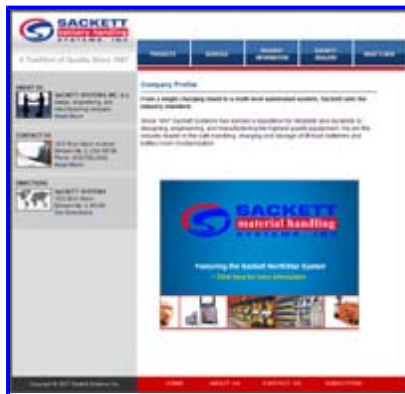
SACKETT
material handling
SYSTEMS, INC.

A Tradition of Quality Since 1967

PRODUCTS | SERVICE | PRODUCT INFORMATION | SACKETT DEALERS | WHAT'S NEW

ABOUT US
SACKETT SYSTEMS INC. is a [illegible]
Read More

CONTACT US
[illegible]
Read More

DIRECTIONS
SACKETT SYSTEMS
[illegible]
Get Directions

Company Profile

From a single charging stand to a multi-level automated system, Sackett sets the industry standard.

Since 1967 Sackett Systems has earned a reputation for reliability and durability in designing, engineering, and manufacturing the highest quality equipment. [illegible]

SACKETT
material handling
SYSTEMS, INC.

Featuring the Sackett NorthStar System
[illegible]

Copyright © 2007 Sackett Systems Inc.

HOME | ABOUT US | CONTACT US | DIRECTIONS